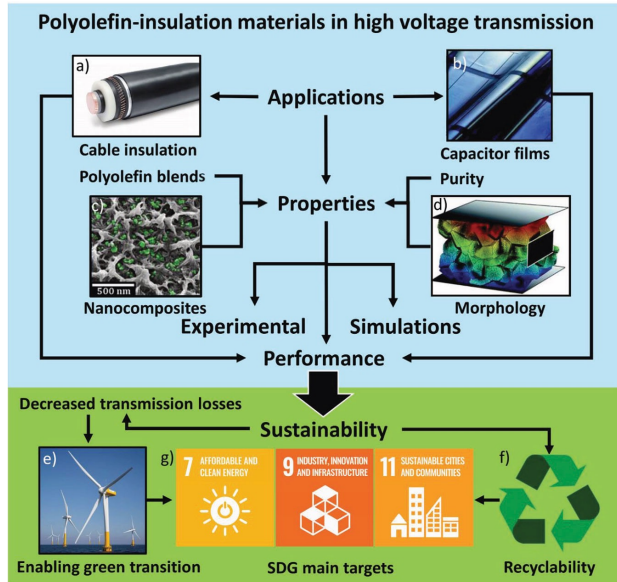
Polyolefin-insulation materials in high voltage transmission

a)

Applications

b)

Cable insulation

Capacitor films

Polyolefin blends

Purity

Properties

c)

d)

500 nm

Nanocomposites

Morphology

Experimental

Simulations

Performance

Decreased transmission losses

Sustainability

e)

g)

7 AFFORDABLE AND CLEAN ENERGY

9 INDUSTRY, INNOVATION AND INFRASTRUCTURE

11 SUSTAINABLE CITIES AND COMMUNITIES

f)

Enabling green transition

SDG main targets

Recyclability